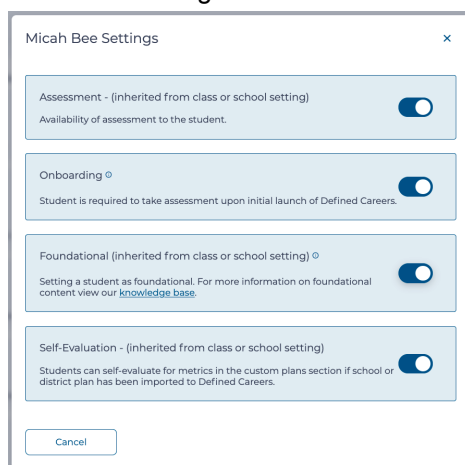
Micah Bee Settings

×

Assessment - (inherited from class or school setting)

Availability of assessment to the student.

Onboarding

Student is required to take assessment upon initial launch of Defined Careers.

Foundational (inherited from class or school setting)

Setting a student as foundational. For more information on foundational content view our knowledge base.

Self-Evaluation - (inherited from class or school setting)

Students can self-evaluate for metrics in the custom plans section if school or district plan has been imported to Defined Careers.

Cancel